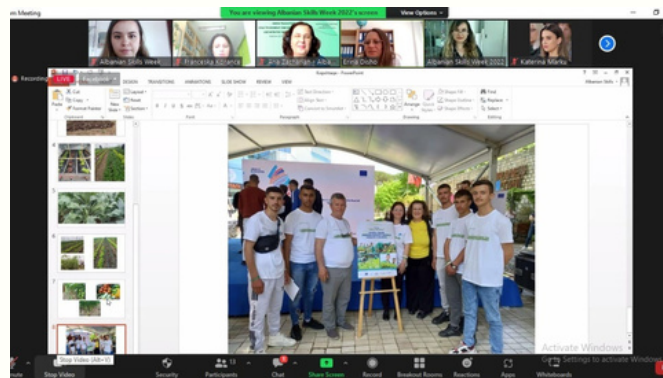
om Meeting

You are viewing Albanian Skills Week 2022's screen

View Options

Albanian Skills Week

Franceska Kolnaci

Ana Zacharian - Alba

Erina Disho

Albanian Skills Week 2022

Katerina Marku

Recording

LIVE

Facebook

DESIGN TRANSITIONS ANIMATIONS SLIDE SHOW REVIEW VIEW

Paste

Cut

Copy

Format Painter

New Slide

Layout

Reset

Section

Text Direction

Align Text

Convert to SmartArt

Arrange

Quick Styles

Shape Fill

Shape Outline

Shape Effects

Find

Replace

Select

Clipboard

Slides

Font

Paragraph

Drawing

Editing

Albanian Skills

Activate Windows

Go to Settings to activate Windows.

Stop Video (Alt+V)

ute

Stop Video

Security

Participants

Chat

Share Screen

Record

Breakout Rooms

Reactions

Apps

Whiteboards